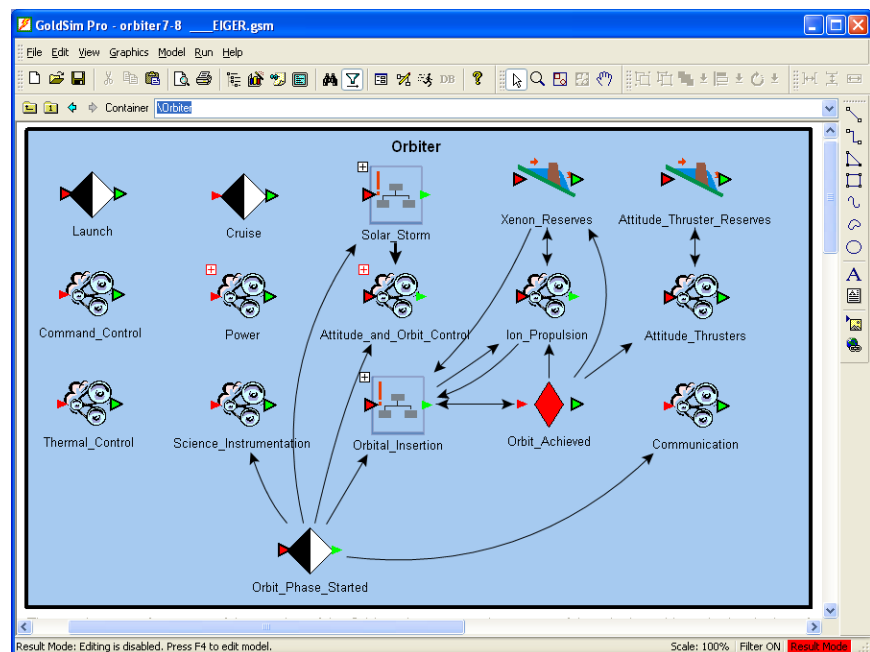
GoldSim Pro - orbiter7-8 ____EIGER.gsm

File Edit View Graphics Model Run Help

Container \Orbiter

Orbiter

Launch

Cruise

Solar_Storm

Xenon_Reserves

Attitude_Thruster_Reserves

Command_Control

Power

Attitude_and_Orbit_Control

Ion_Propulsion

Attitude_Thrusters

Thermal_Control

Science_Instrumentation

Orbital_Insertion

Orbit_Achieved

Communication

Orbit_Phase_Started

Result Mode: Editing is disabled. Press F4 to edit model.

Scale: 100%

Filter ON

Result Mode